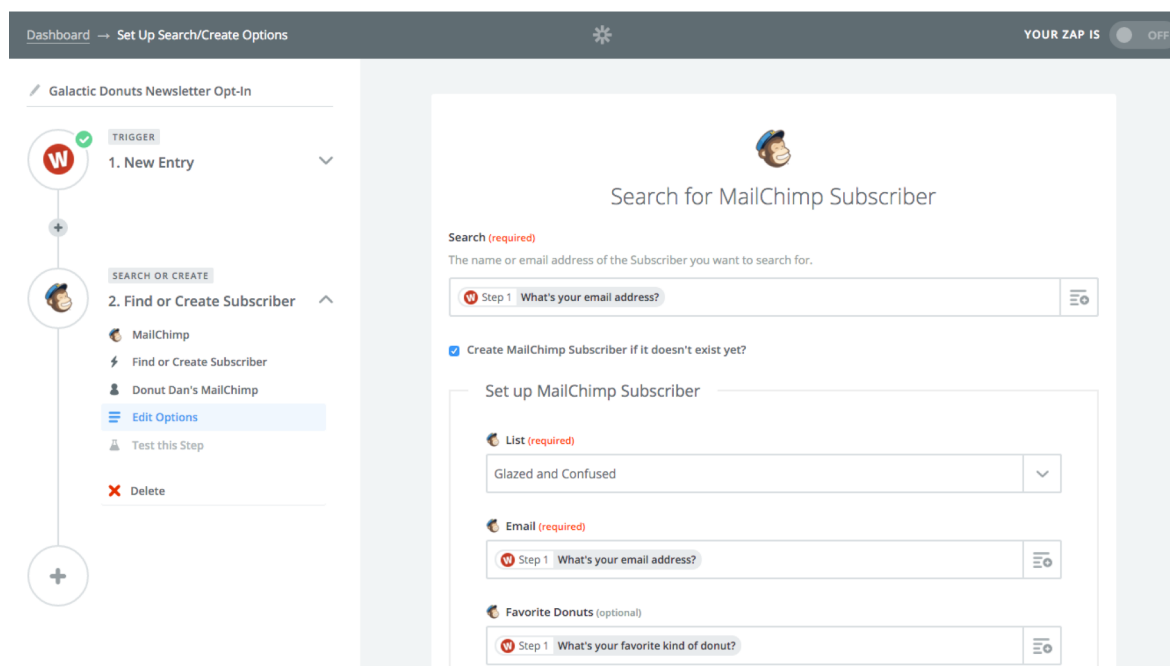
Dashboard → Set Up Search/Create Options

YOUR ZAP IS OFF

Galactic Donuts Newsletter Opt-In

TRIGGER
1. New Entry

SEARCH OR CREATE
2. Find or Create Subscriber

MailChimp
Find or Create Subscriber
Donut Dan's MailChimp
Edit Options
Test this Step

Delete

Search for MailChimp Subscriber

Search (required)
The name or email address of the Subscriber you want to search for.

Step 1 What's your email address?

Create MailChimp Subscriber if it doesn't exist yet?

Set up MailChimp Subscriber

List (required)
Glazed and Confused

Email (required)
Step 1 What's your email address?

Favorite Donuts (optional)
Step 1 What's your favorite kind of donut?